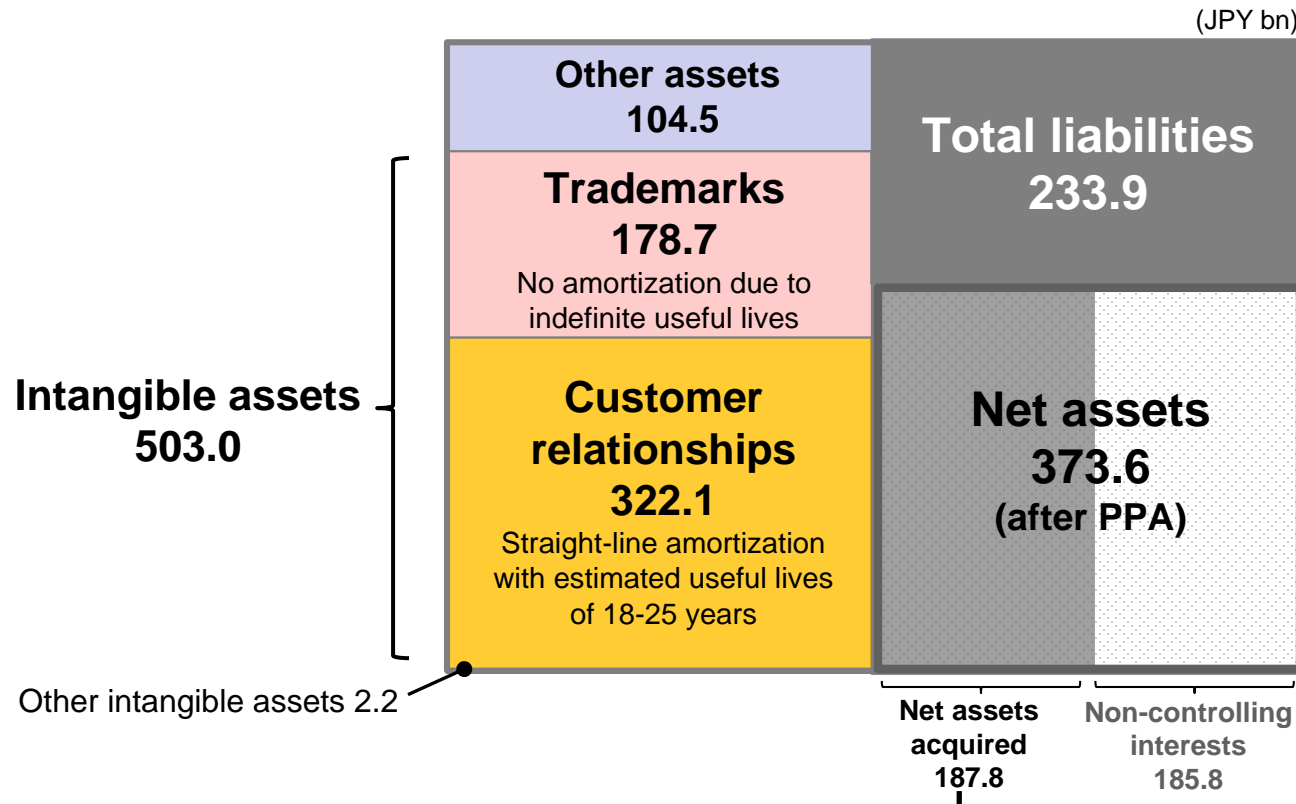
(JPY bn)

Other assets
104.5

Trademarks
178.7
No amortization due to indefinite useful lives

Customer relationships
322.1
Straight-line amortization with estimated useful lives of 18-25 years

Intangible assets
503.0

Other intangible assets 2.2

Total liabilities
233.9

Net assets
373.6
(after PPA)

Net assets acquired
187.8

Non-controlling interests
185.8